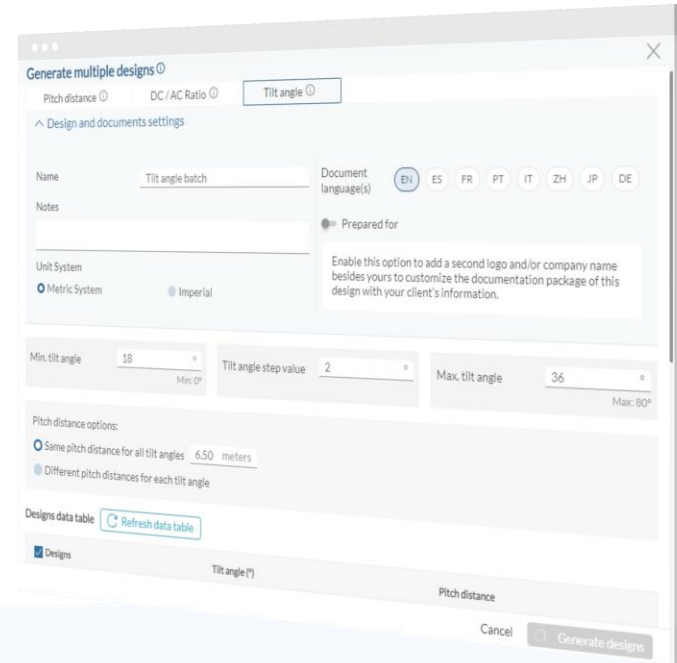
Generate multiple designs ⓘ

Pitch distance ⓘ DC / AC Ratio ⓘ Tilt angle ⓘ

^ Design and documents settings

Name Tilt angle batch

Notes

Document language(s) EN ES FR PT IT ZH JP DE

Prepared for

Enable this option to add a second logo and/or company name besides yours to customize the documentation package of this design with your client's information.

Unit System

Metric System Imperial

Min. tilt angle 18 ° Min: 0°

Tilt angle step value 2 °

Max. tilt angle 36 ° Max: 80°

Pitch distance options:

Same pitch distance for all tilt angles 6.50 meters

Different pitch distances for each tilt angle

Designs data table Refresh data table

Designs

Tilt angle (°)

Pitch distance

Cancel Generate designs